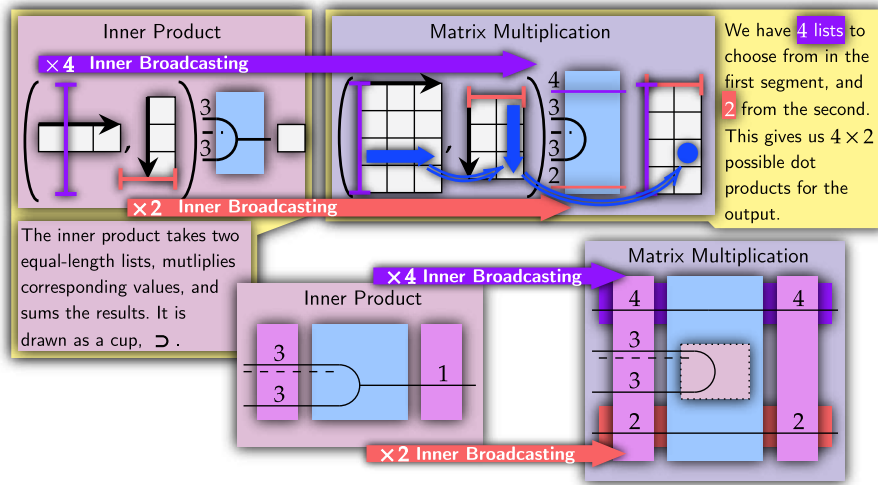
Inner Product

Matrix Multiplication

We have 4 lists to choose from in the first segment, and 2 from the second. This gives us $4 \times 2$ possible dot products for the output.

×4 Inner Broadcasting

3

3

,

4

3

3

2

,

×2 Inner Broadcasting

The inner product takes two equal-length lists, mutliplies corresponding values, and sums the results. It is drawn as a cup, ⊃ .

×4 Inner Broadcasting

Matrix Multiplication

Inner Product

3

3

1

4

4

3

3

2

2

×2 Inner Broadcasting